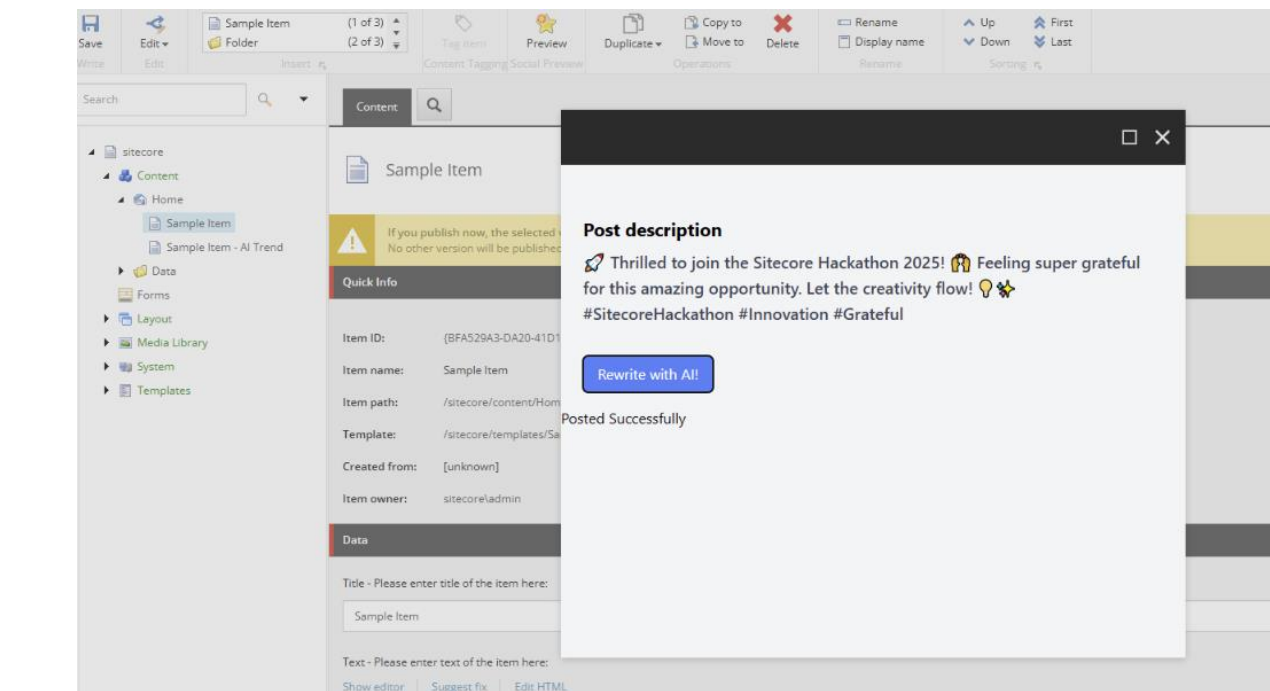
Save
Write
Edit
Edit
Sample Item (1 of 3)
Folder (2 of 3)
Insert
Tag Item
Preview
Content Tagging Social Preview
Duplicate
Copy to
Move to
Delete
Operations
Rename
Display name
Rename
Up
Down
First
Last
Sorting

Search

sitecore
Content
Home
Sample Item
Sample Item - AI Trend
Data
Forms
Layout
Media Library
System
Templates

Content

Sample Item

If you publish now, the selected
No other version will be publishec

Quick Info

Item ID: {BFA529A3-DA20-41D1
Item name: Sample Item
Item path: /sitecore/content/Hom
Template: /sitecore/templates/Sa
Created from: [unknown]
Item owner: sitecore\admin

Data

Title - Please enter title of the item here:
Sample Item

Text - Please enter text of the item here:
Show editor | Suggest fix | Edit HTML

Post description

🚀 Thrilled to join the Sitecore Hackathon 2025! 🙌 Feeling super grateful for this amazing opportunity. Let the creativity flow! 💡✨ #SitecoreHackathon #Innovation #Grateful

Rewrite with AI!

Posted Successfully